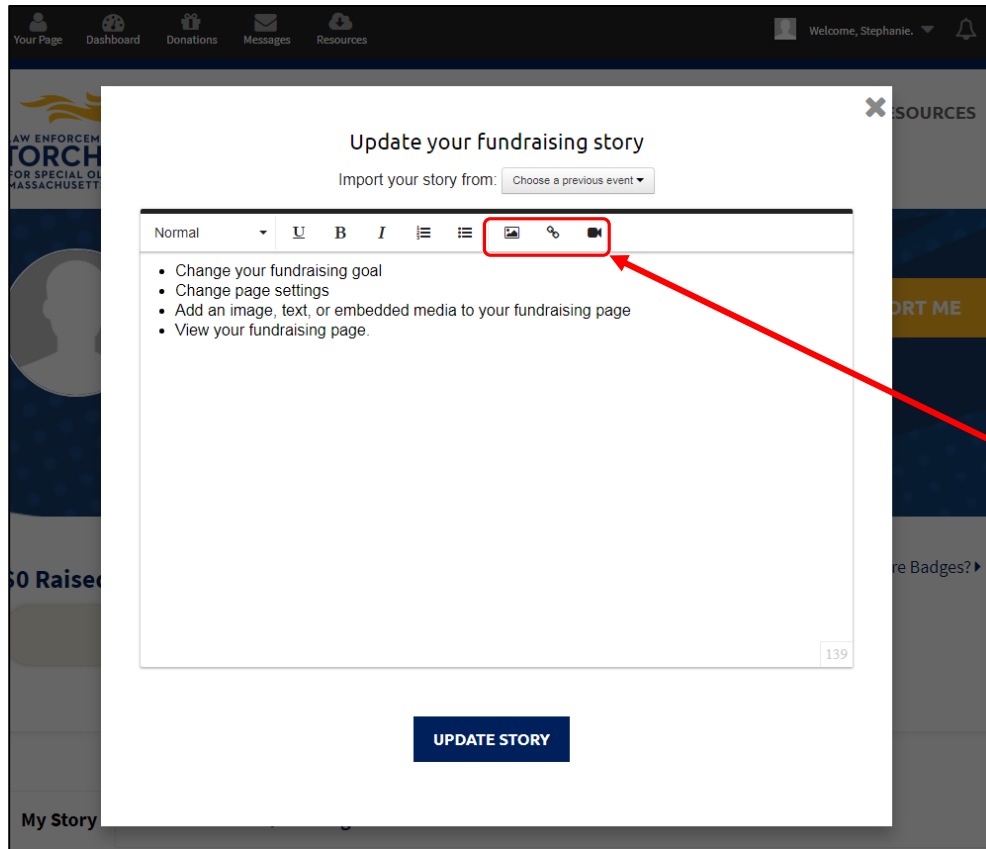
Your Page Dashboard Donations Messages Resources

Welcome, Stephanie.

AW ENFORCEM
TORCH
FOR SPECIAL OL
MASSACHUSETT

ESOURCES

ORT ME

$0 Raised

re Badges?

My Story

Update your fundraising story

Import your story from: Choose a previous event

Normal U B I

- Change your fundraising goal
- Change page settings
- Add an image, text, or embedded media to your fundraising page
- View your fundraising page.

139

UPDATE STORY